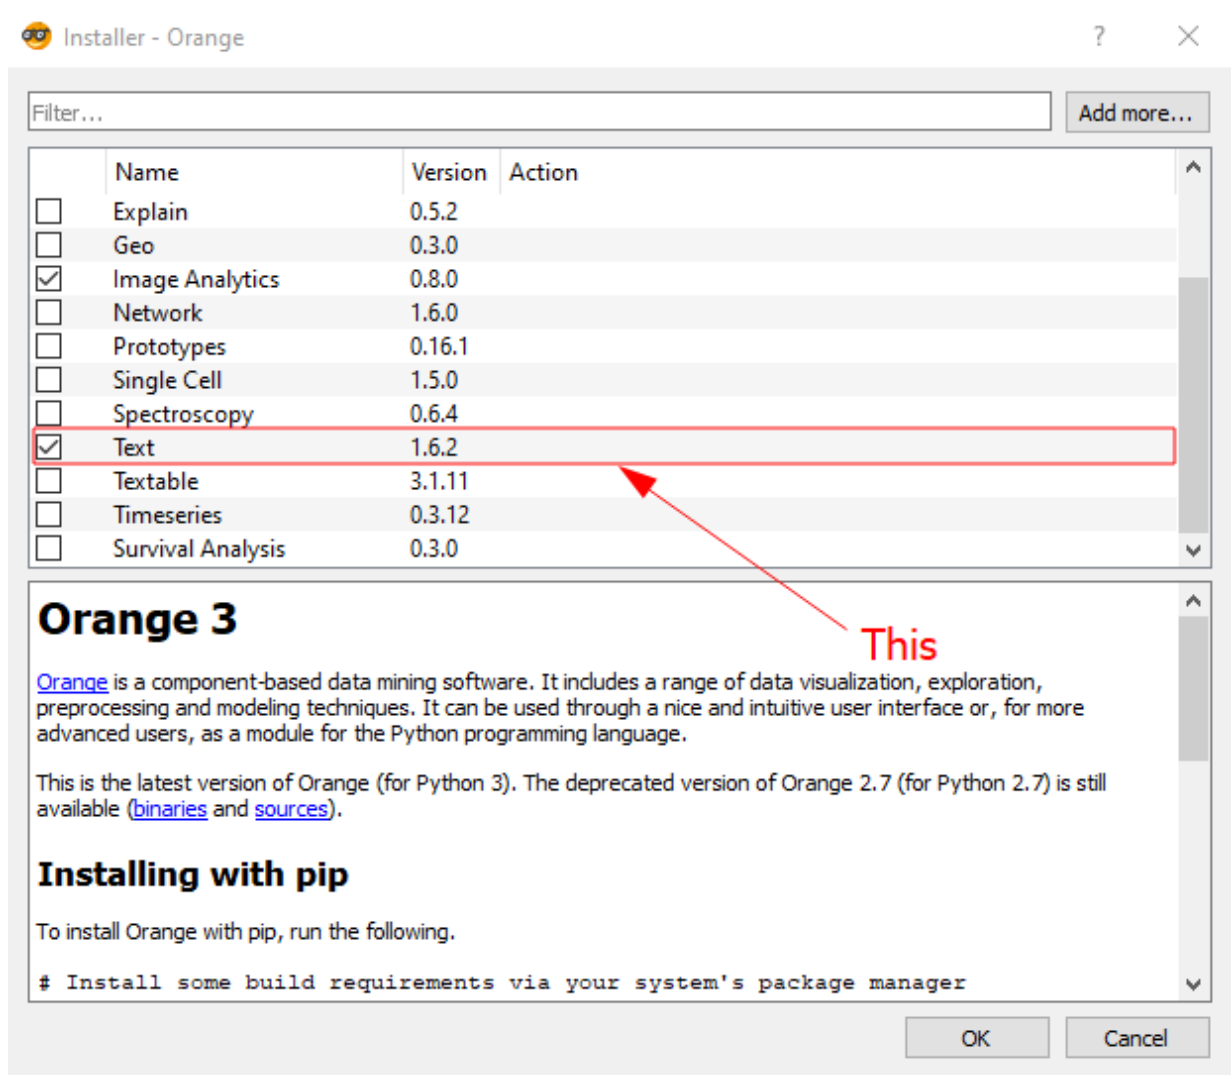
Installer - Orange

?

Filter...

Add more...

| | Name | Version | Action |
|---|---|---|---|
| ☐ | Explain | 0.5.2 | |
| ☐ | Geo | 0.3.0 | |
| ☑ | Image Analytics | 0.8.0 | |
| ☐ | Network | 1.6.0 | |
| ☐ | Prototypes | 0.16.1 | |
| ☐ | Single Cell | 1.5.0 | |
| ☐ | Spectroscopy | 0.6.4 | |
| ☑ | Text | 1.6.2 | |
| ☐ | Textable | 3.1.11 | |
| ☐ | Timeseries | 0.3.12 | |
| ☐ | Survival Analysis | 0.3.0 | |

This

# Orange 3

Orange is a component-based data mining software. It includes a range of data visualization, exploration, preprocessing and modeling techniques. It can be used through a nice and intuitive user interface or, for more advanced users, as a module for the Python programming language.

This is the latest version of Orange (for Python 3). The deprecated version of Orange 2.7 (for Python 2.7) is still available (binaries and sources).

## Installing with pip

To install Orange with pip, run the following.

# Install some build requirements via your system's package manager

OK

Cancel